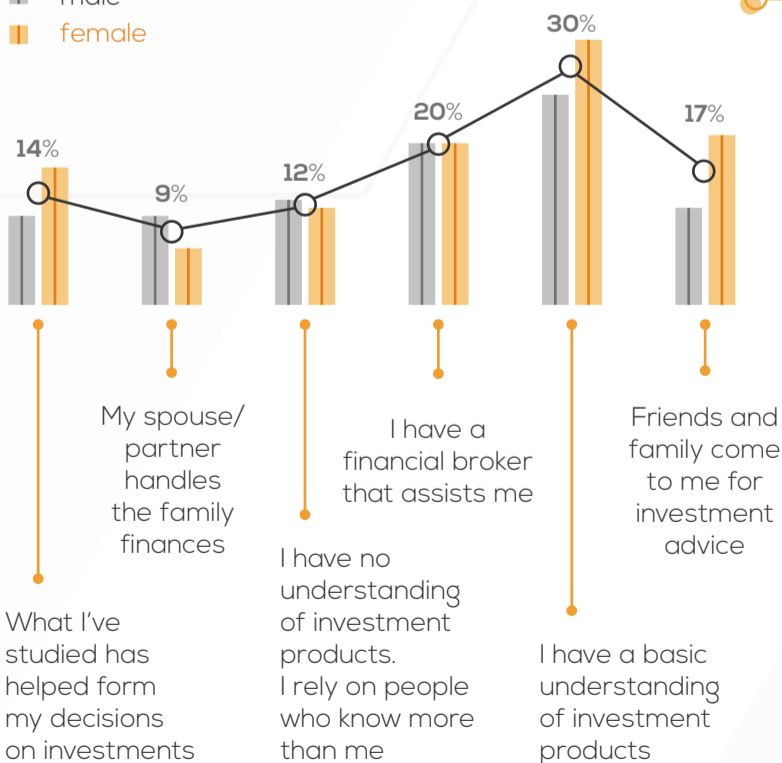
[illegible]

female

14%

9%

12%

20%

30%

17%

My spouse/ partner handles the family finances

I have a financial broker that assists me

Friends and family come to me for investment advice

I have no understanding of investment products. I rely on people who know more than me

What I've studied has helped form my decisions on investments

I have a basic understanding of investment products